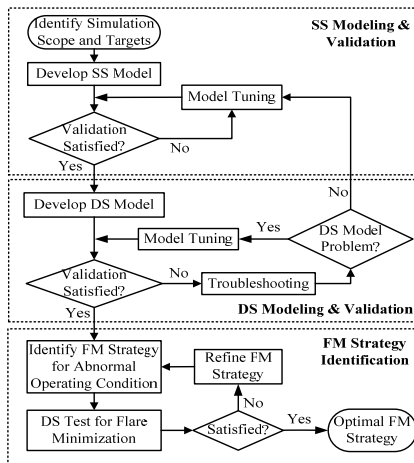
SS Modeling & Validation

Identify Simulation Scope and Targets

Develop SS Model

Model Tuning

Validation Satisfied?

No

Yes

No

Develop DS Model

Yes

DS Model Problem?

Model Tuning

Validation Satisfied?

No

Troubleshooting

DS Modeling & Validation

Yes

FM Strategy Identification

Identify FM Strategy for Abnormal Operating Condition

Refine FM Strategy

No

DS Test for Flare Minimization

Satisfied?

Yes

Optimal FM Strategy